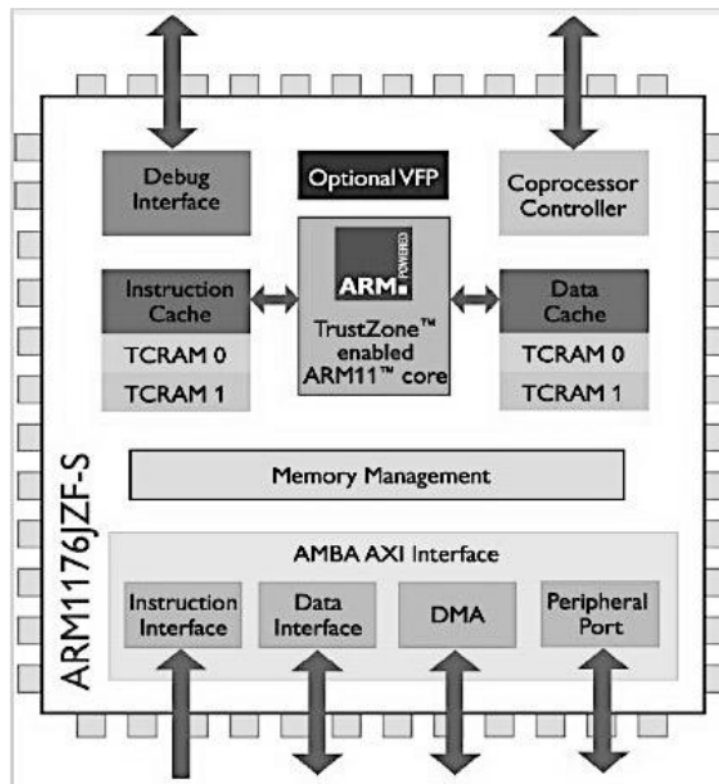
Debug Interface

Optional VFP

Coprocessor Controller

ARM POWERED

Instruction Cache

TCRAM 0

TCRAM 1

TrustZone™ enabled ARM11™ core

Data Cache

TCRAM 0

TCRAM 1

ARM1176JZF-S

Memory Management

AMBA AXI Interface

Instruction Interface

Data Interface

DMA

Peripheral Port